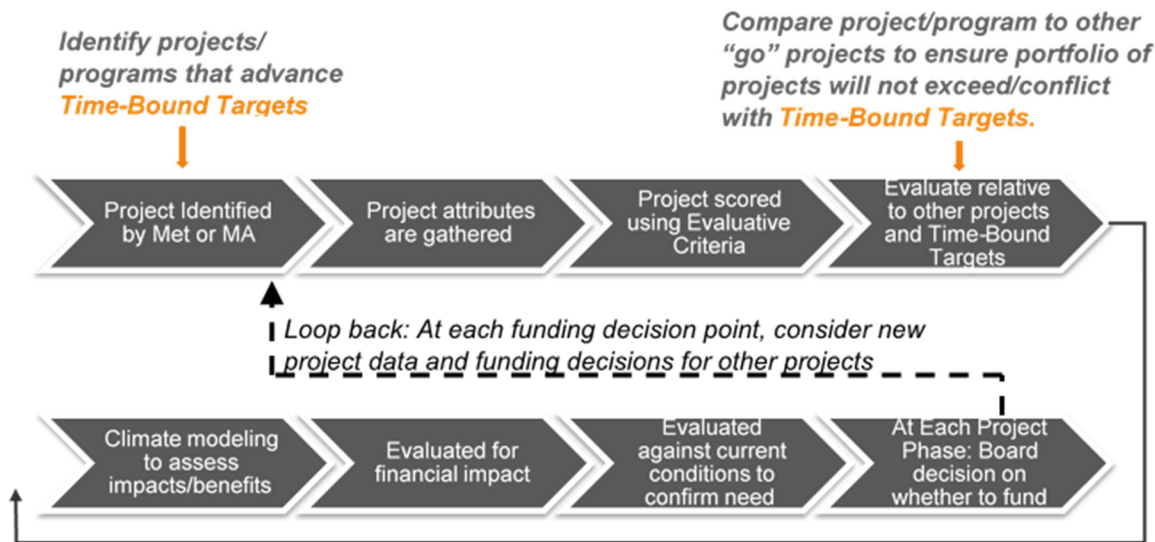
Identify projects/ programs that advance Time-Bound Targets

Compare project/program to other "go" projects to ensure portfolio of projects will not exceed/conflict with Time-Bound Targets.

Project Identified by Met or MA

Project attributes are gathered

Project scored using Evaluative Criteria

Evaluate relative to other projects and Time-Bound Targets

Loop back: At each funding decision point, consider new project data and funding decisions for other projects

Climate modeling to assess impacts/benefits

Evaluated for financial impact

Evaluated against current conditions to confirm need

At Each Project Phase: Board decision on whether to fund